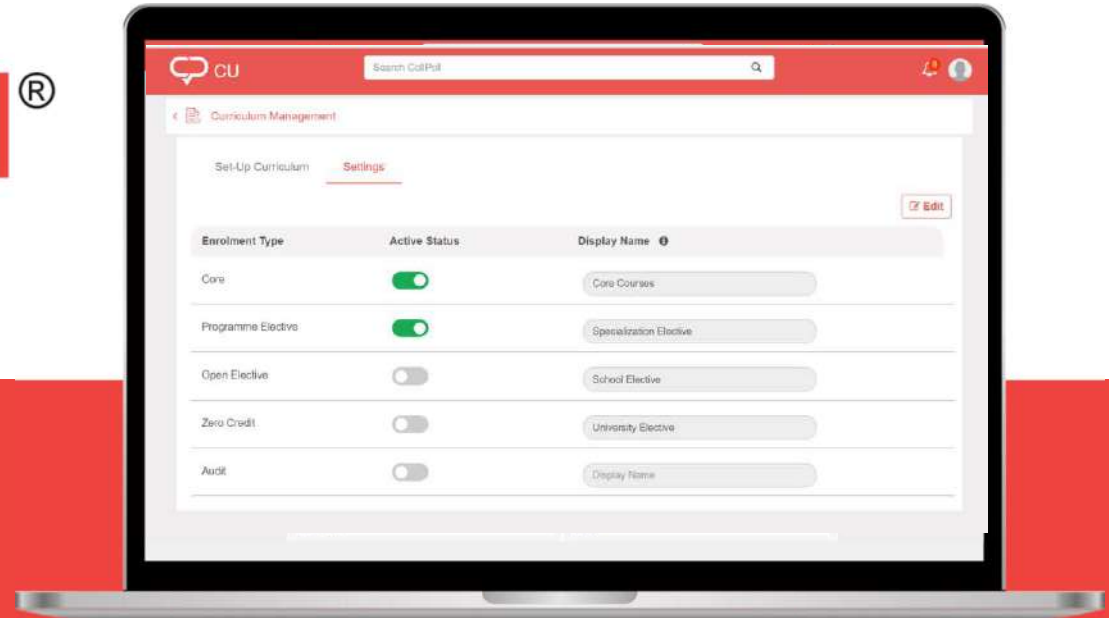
®

CU

Search CollPoll

Curriculum Management

Set-Up Curriculum

Settings

Edit

| Enrolment Type | Active Status | Display Name |
|---|---|---|
| Core | | Core Courses |
| Programme Elective | | Specialization Elective |
| Open Elective | | School Elective |
| Zero Credit | | University Elective |
| Audit | | Display Name |